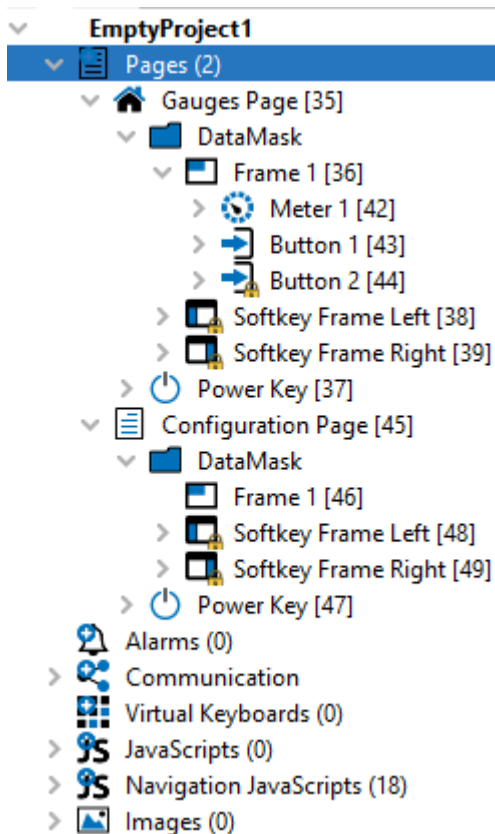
EmptyProject1
Pages (2)
Gauges Page [35]
DataMask
Frame 1 [36]
Meter 1 [42]
Button 1 [43]
Button 2 [44]
Softkey Frame Left [38]
Softkey Frame Right [39]
Power Key [37]
Configuration Page [45]
DataMask
Frame 1 [46]
Softkey Frame Left [48]
Softkey Frame Right [49]
Power Key [47]
Alarms (0)
Communication
Virtual Keyboards (0)
JavaScripts (0)
Navigation JavaScripts (18)
Images (0)